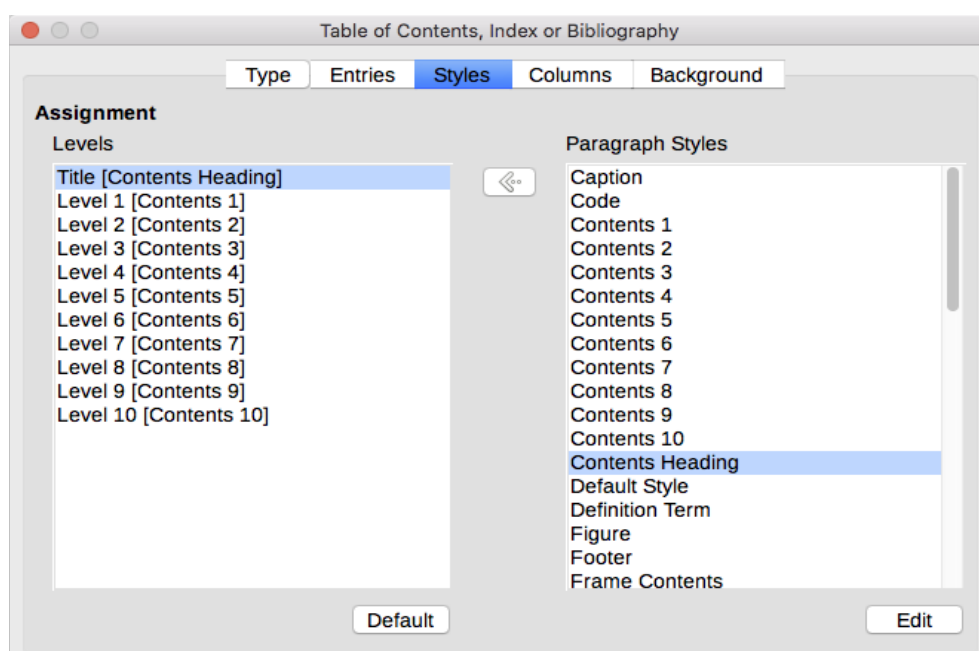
Table of Contents, Index or Bibliography

Type Entries Styles Columns Background

Assignment

Levels

Title [Contents Heading]
Level 1 [Contents 1]
Level 2 [Contents 2]
Level 3 [Contents 3]
Level 4 [Contents 4]
Level 5 [Contents 5]
Level 6 [Contents 6]
Level 7 [Contents 7]
Level 8 [Contents 8]
Level 9 [Contents 9]
Level 10 [Contents 10]

Default

Paragraph Styles

Caption
Code
Contents 1
Contents 2
Contents 3
Contents 4
Contents 5
Contents 6
Contents 7
Contents 8
Contents 9
Contents 10
Contents Heading
Default Style
Definition Term
Figure
Footer
Frame Contents

Edit